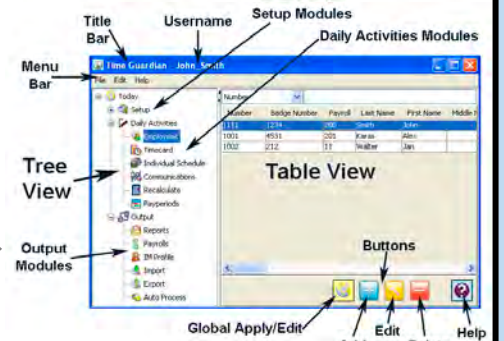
Title Bar
Username
Setup Modules
Daily Activities Modules
Menu Bar
Time Guardian - John Smith
File Edit Help
Today
Setup
Daily Activities
Employees
Timecard
Individual Schedule
Communications
Recalculate
Payperiods
Output
Reports
Payrolls
TM Profile
Import
Export
Auto Process
Tree View
Output Modules
Number

| Number | Badge Number | Payroll | Last Name | First Name | Middle N |
|---|---|---|---|---|---|
| 1111 | 1234 | 200 | Smith | John | |
| 1001 | 4531 | 201 | Karas | Alex | |
| 1002 | 212 | 11 | Walter | Jan | |

Table View
Buttons
Global Apply/Edit
Add
Edit
Delete
Help